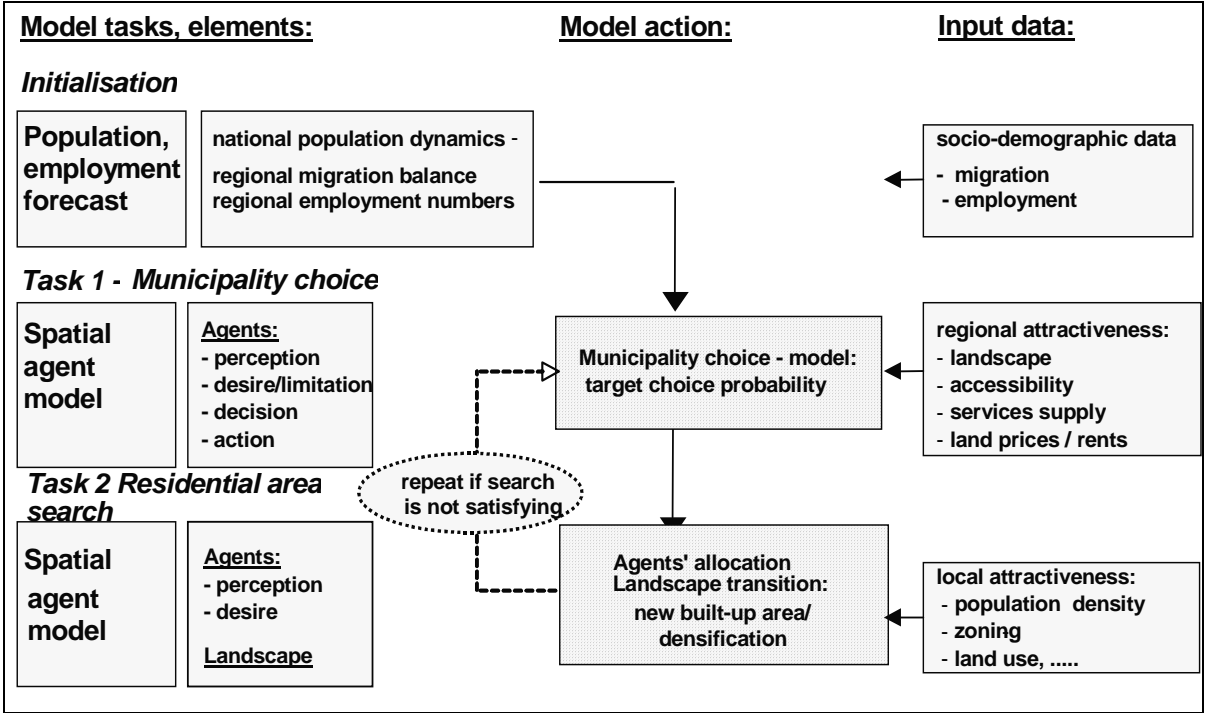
Model tasks, elements:

Model action:

Input data:

Initialisation

Population, employment forecast

national population dynamics -
regional migration balance
regional employment numbers

socio-demographic data
- migration
- employment

Task 1 - Municipality choice

Spatial agent model

Agents:
- perception
- desire/limitation
- decision
- action

Municipality choice - model: target choice probability

regional attractiveness:
- landscape
- accessibility
- services supply
- land prices / rents

Task 2 Residential area search

repeat if search is not satisfying

Spatial agent model

Agents:
- perception
- desire

Landscape

Agents' allocation
Landscape transition:
new built-up area/ densification

local attractiveness:
- population density
- zoning
- land use, .....